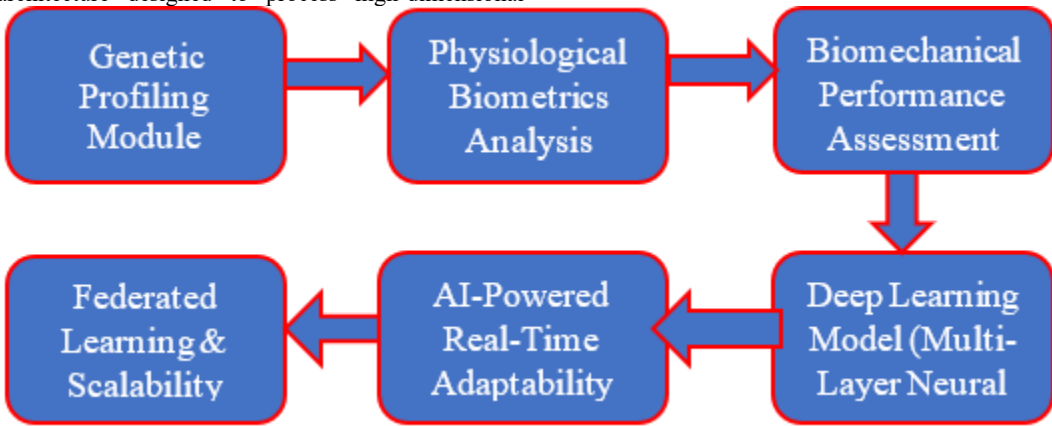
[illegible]

Genetic Profiling Module

Physiological Biometrics Analysis

Biomechanical Performance Assessment

Deep Learning Model (Multi-Layer Neural

AI-Powered Real-Time Adaptability

Federated Learning & Scalability